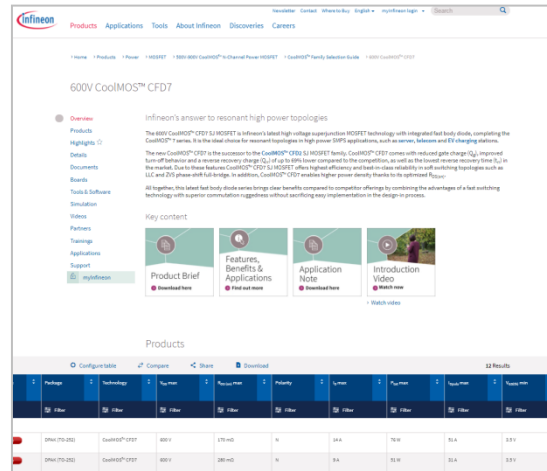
Newsletter Contact Where to Buy English ▾ myInfineon login ▾ Search

Infineon

Products Applications Tools About Infineon Discoveries Careers

> Home > Products > Power > MOSFET > 500V-900V CoolMOS™ N-Channel Power MOSFET > CoolMOS™ Family Selection Guide > 600V CoolMOS™ CFD7

600V CoolMOS™ CFD7

Overview
Products
Highlights
Details
Documents
Boards
Tools & Software
Simulation
Videos
Partners
Trainings
Applications
Support
myInfineon

Infineon's answer to resonant high power topologies

The 600V CoolMOS™ CFD7 SJ MOSFET is Infineon's latest high voltage superjunction MOSFET technology with integrated fast body diode, completing the CoolMOS™ 7 series. It is the ideal choice for resonant topologies in high power SMPS applications, such as server, telecom and EV charging stations.

The new CoolMOS™ CFD7 is the successor to the CoolMOS™ CFD2 SJ MOSFET family. CoolMOS™ CFD7 comes with reduced gate charge ($Q_g$), improved turn-off behavior and a reverse recovery charge ($Q_{rr}$) of up to 69% lower compared to the competition, as well as the lowest reverse recovery time ($t_{rr}$) in the market. Due to these features CoolMOS™ CFD7 SJ MOSFET offers highest efficiency and best-in-class reliability in soft switching topologies such as LLC and ZVS phase-shift full-bridge. In addition, CoolMOS™ CFD7 enables higher power density thanks to its optimized $R_{DS(on)}$.

All together, this latest fast body diode series brings clear benefits compared to competitor offerings by combining the advantages of a fast switching technology with superior commutation ruggedness without sacrificing easy implementation in the design-in process.

Key content

Product Brief
Download here

Features, Benefits & Applications
Find out more

Application Note
Download here

Introduction Video
Watch now

> Watch video

Products

Configure table Compare Share Download 12 Results

| | Package | Technology | $V_{DS}$ max | $R_{DS(on)}$ max | Polarity | $I_D$ max | $P_{tot}$ max | $I_{D(puls)}$ max | $V_{GS(th)}$ min |
|---|---|---|---|---|---|---|---|---|---|
| | Filter | Filter | Filter | Filter | Filter | Filter | Filter | Filter | Filter |
| | DPAK (TO-252) | CoolMOS™ CFD7 | 600 V | 170 mΩ | N | 14 A | 76 W | 51 A | 3.5 V |
| | DPAK (TO-252) | CoolMOS™ CFD7 | 600 V | 280 mΩ | N | 9 A | 51 W | 31 A | 3.5 V |